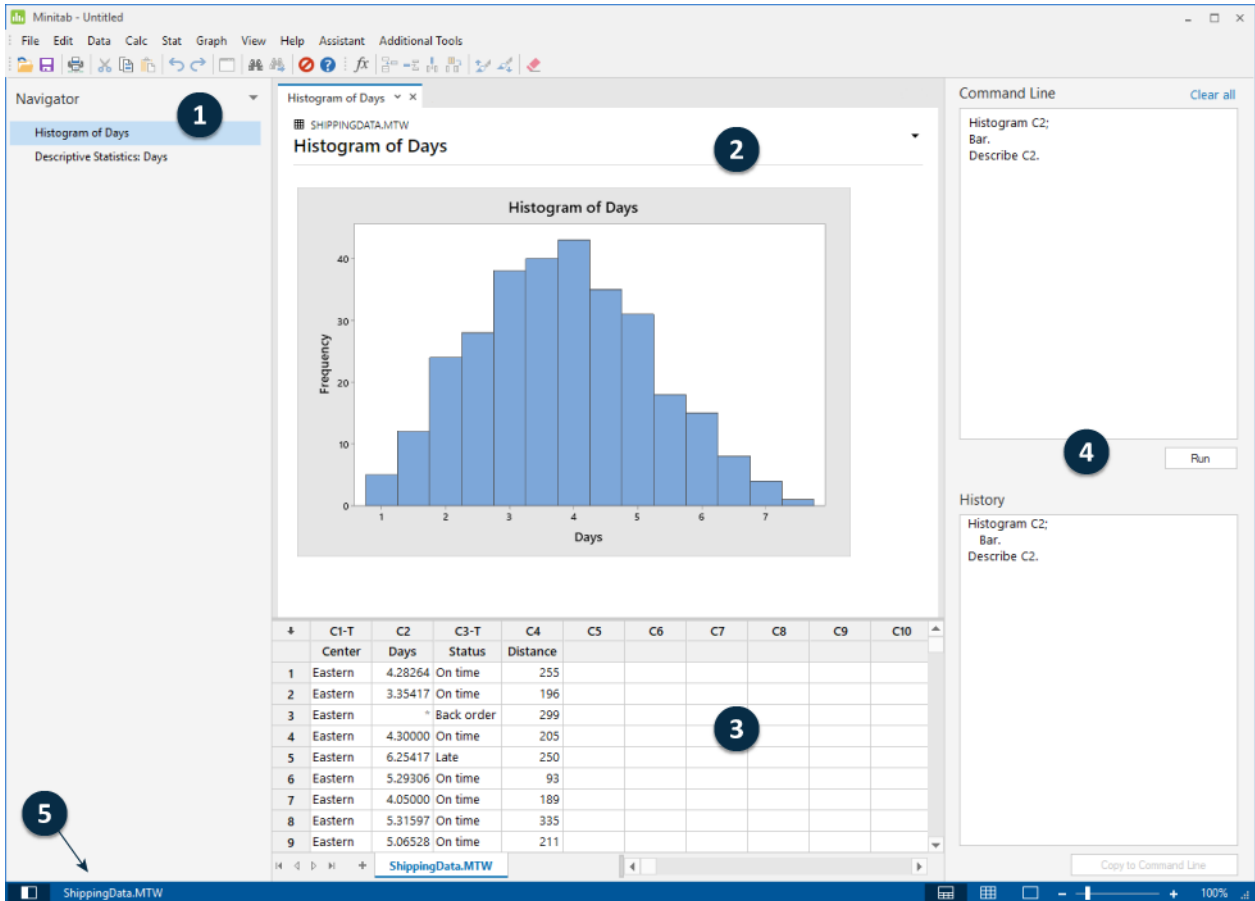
Minitab - Untitled

File Edit Data Calc Stat Graph View Help Assistant Additional Tools

Navigator

1

Histogram of Days

Descriptive Statistics: Days

Histogram of Days

SHIPPINGDATA.MTW

Histogram of Days

2

Histogram of Days

Frequency

40
30
20
10
0

1 2 3 4 5 6 7

Days

| + | C1-T | C2 | C3-T | C4 | C5 | C6 | C7 | C8 | C9 | C10 |
|---|---|---|---|---|---|---|---|---|---|---|
| | Center | Days | Status | Distance | | | | | | |
| 1 | Eastern | 4.28264 | On time | 255 | | | | | | |
| 2 | Eastern | 3.35417 | On time | 196 | | | | | | |
| 3 | Eastern | * | Back order | 299 | | | | | | |
| 4 | Eastern | 4.30000 | On time | 205 | | | | | | |
| 5 | Eastern | 6.25417 | Late | 250 | | | | | | |
| 6 | Eastern | 5.29306 | On time | 93 | | | | | | |
| 7 | Eastern | 4.05000 | On time | 189 | | | | | | |
| 8 | Eastern | 5.31597 | On time | 335 | | | | | | |
| 9 | Eastern | 5.06528 | On time | 211 | | | | | | |

3

ShippingData.MTW

Command Line

Clear all

Histogram C2;
Bar.
Describe C2.

4

Run

History

Histogram C2;
Bar.
Describe C2.

Copy to Command Line

5

ShippingData.MTW

100%